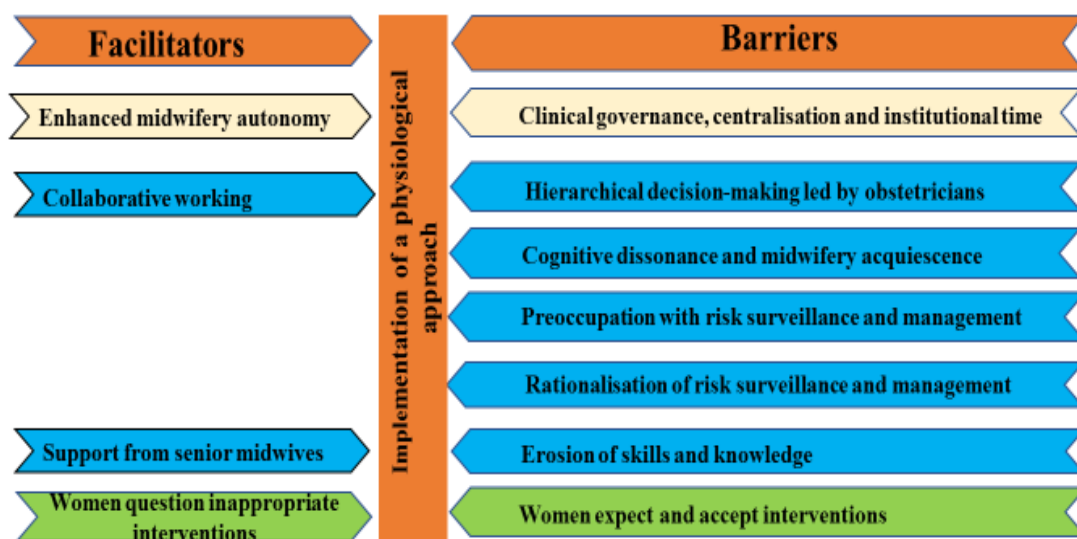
Facilitators

Enhanced midwifery autonomy

Collaborative working

Support from senior midwives

Women question inappropriate interventions

Implementation of a physiological approach

Barriers

Clinical governance, centralisation and institutional time

Hierarchical decision-making led by obstetricians

Cognitive dissonance and midwifery acquiescence

Preoccupation with risk surveillance and management

Rationalisation of risk surveillance and management

Erosion of skills and knowledge

Women expect and accept interventions